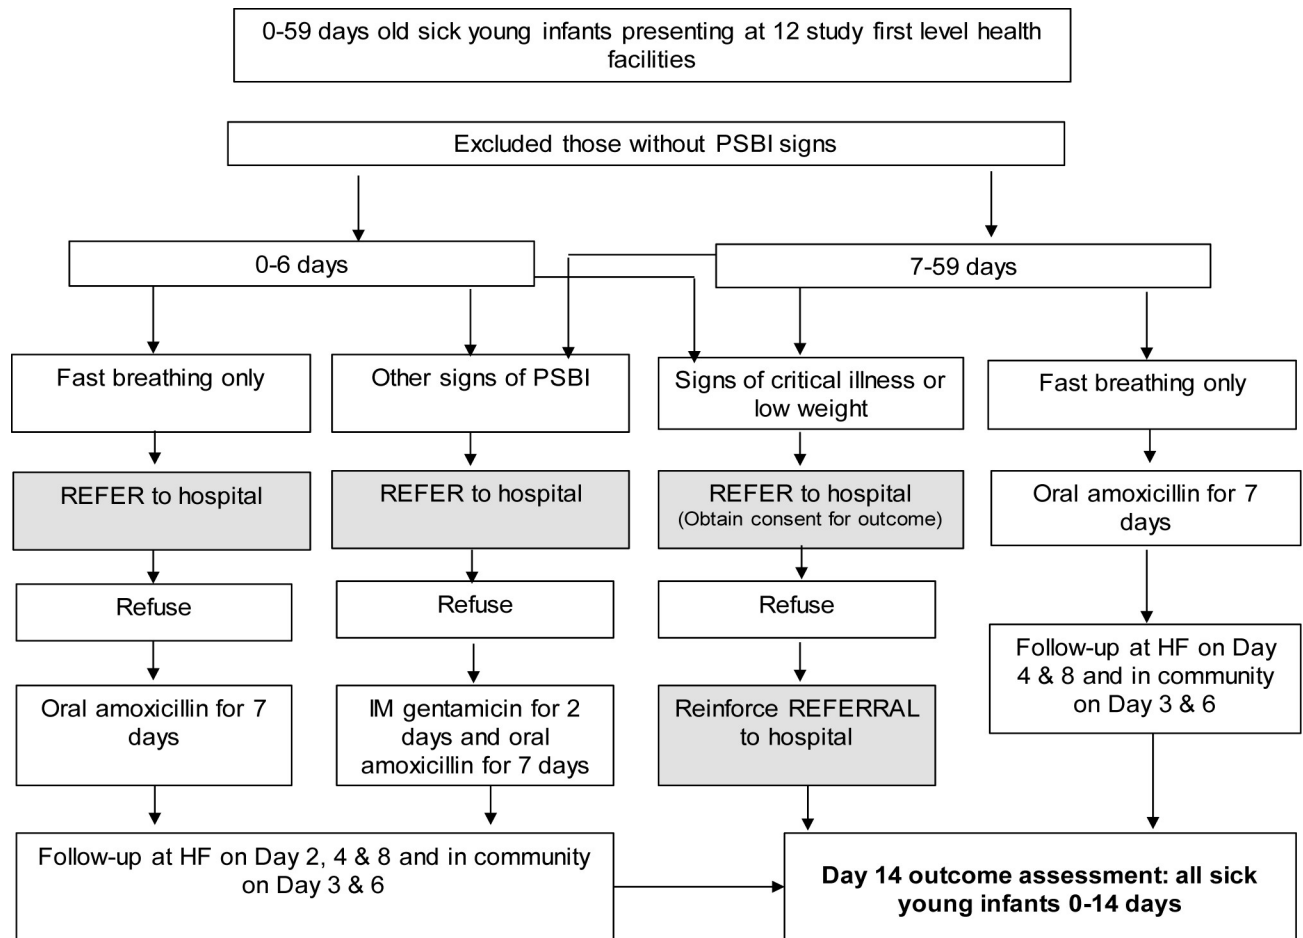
0-59 days old sick young infants presenting at 12 study first level health facilities

Excluded those without PSBI signs

0-6 days

7-59 days

Fast breathing only

Other signs of PSBI

Signs of critical illness or low weight

Fast breathing only

REFER to hospital

REFER to hospital

REFER to hospital
(Obtain consent for outcome)

Oral amoxicillin for 7 days

Refuse

Refuse

Refuse

Follow-up at HF on Day 4 & 8 and in community on Day 3 & 6

Oral amoxicillin for 7 days

IM gentamicin for 2 days and oral amoxicillin for 7 days

Reinforce REFERRAL to hospital

Follow-up at HF on Day 2, 4 & 8 and in community on Day 3 & 6

**Day 14 outcome assessment: all sick young infants 0-14 days**